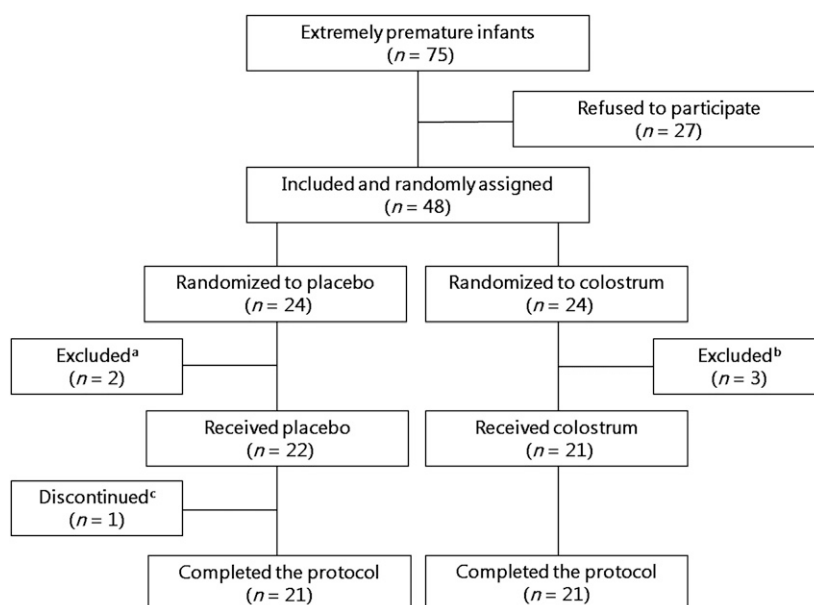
Extremely premature infants
($n = 75$)

Refused to participate
($n = 27$)

Included and randomly assigned
($n = 48$)

Randomized to placebo
($n = 24$)

Randomized to colostrum
($n = 24$)

Excluded$^{a}$
($n = 2$)

Excluded$^{b}$
($n = 3$)

Received placebo
($n = 22$)

Received colostrum
($n = 21$)

Discontinued$^{c}$
($n = 1$)

Completed the protocol
($n = 21$)

Completed the protocol
($n = 21$)